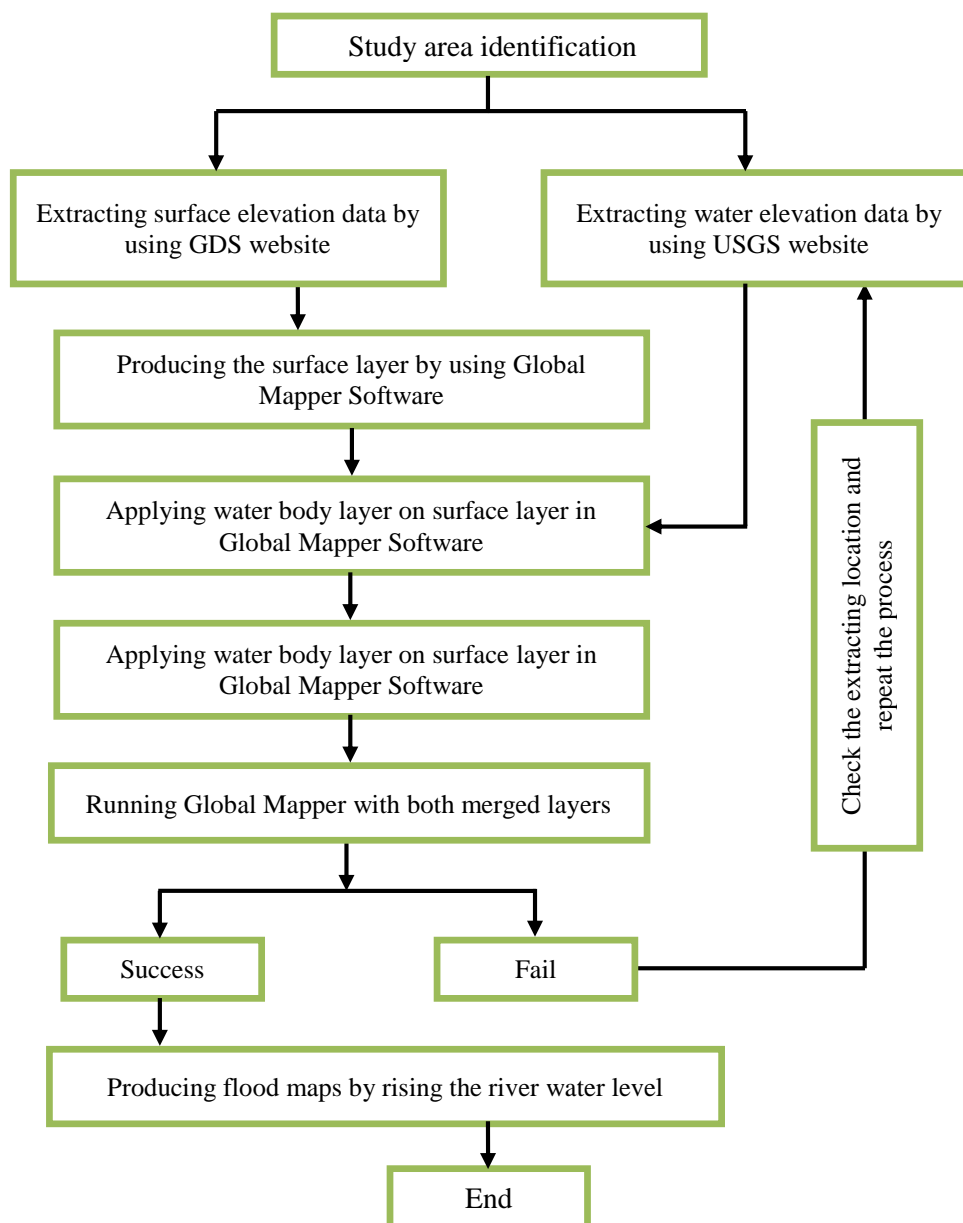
Study area identification

Extracting surface elevation data by using GDS website

Extracting water elevation data by using USGS website

Producing the surface layer by using Global Mapper Software

Applying water body layer on surface layer in Global Mapper Software

Applying water body layer on surface layer in Global Mapper Software

Running Global Mapper with both merged layers

Check the extracting location and repeat the process

Success

Fail

Producing flood maps by rising the river water level

End